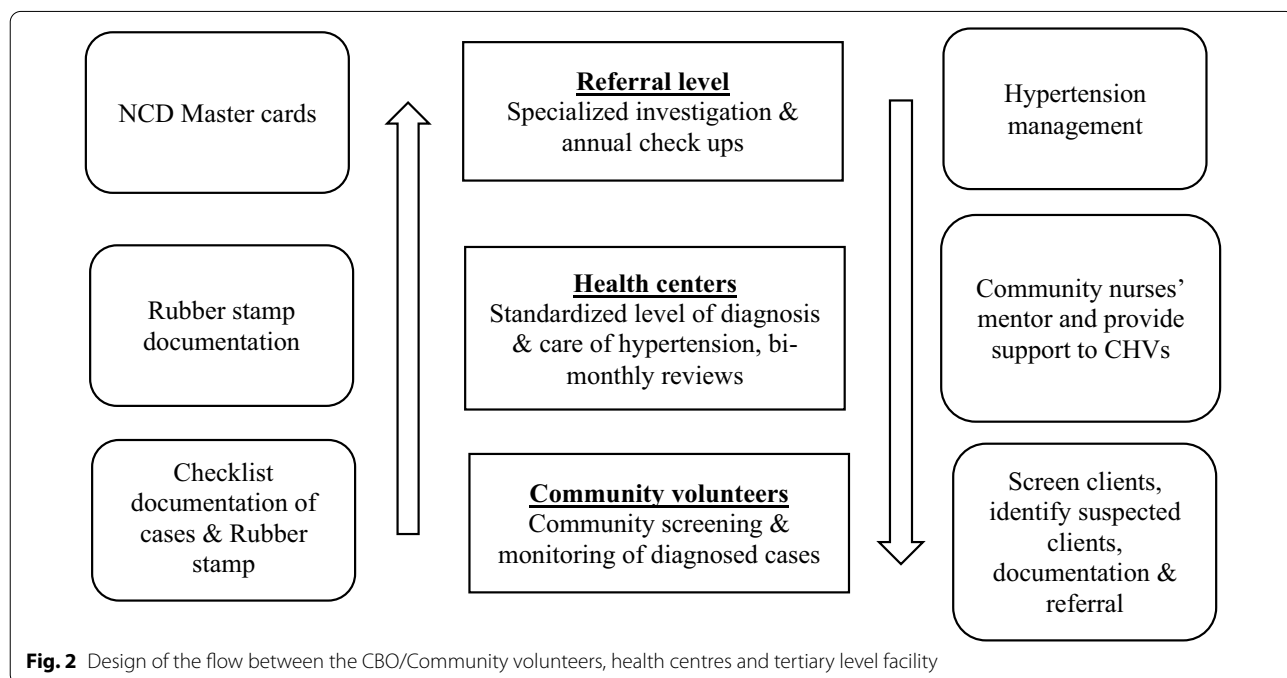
NCD Master cards

Rubber stamp documentation

Checklist documentation of cases & Rubber stamp

**Referral level**
Specialized investigation & annual check ups

**Health centers**
Standardized level of diagnosis & care of hypertension, bimonthly reviews

**Community volunteers**
Community screening & monitoring of diagnosed cases

Hypertension management

Community nurses' mentor and provide support to CHVs

Screen clients, identify suspected clients, documentation & referral

**Fig. 2** Design of the flow between the CBO/Community volunteers, health centres and tertiary level facility